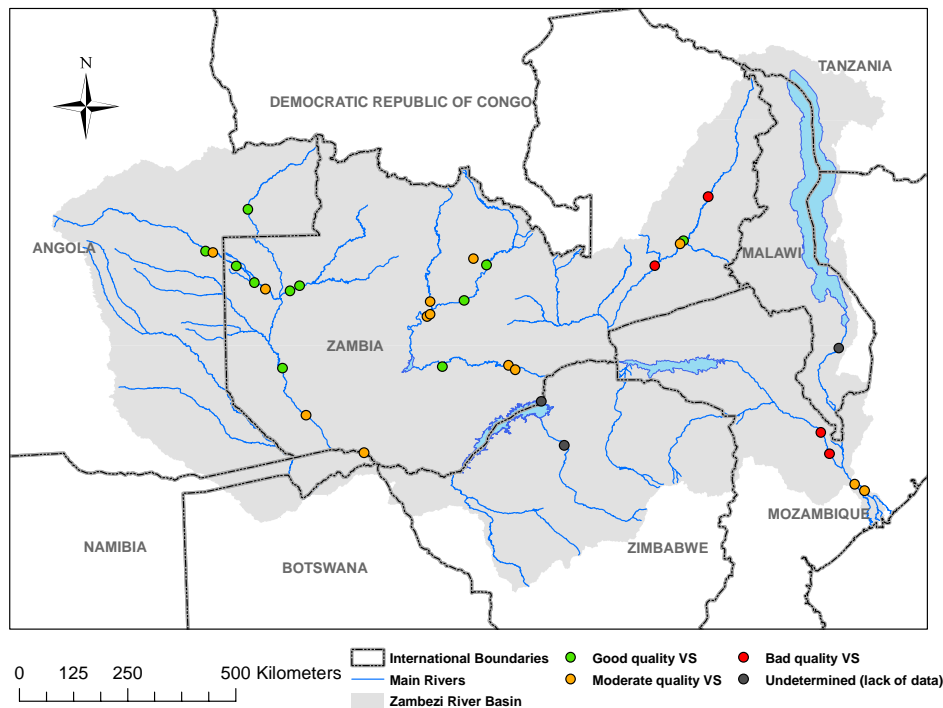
N

DEMOCRATIC REPUBLIC OF CONGO

TANZANIA

ANGOLA

MALAWI

ZAMBIA

MOZAMBIQUE

ZIMBABWE

NAMIBIA

BOTSWANA

0 125 250 500 Kilometers

International Boundaries
Main Rivers
Zambezi River Basin
Good quality VS
Moderate quality VS
Bad quality VS
Undetermined (lack of data)